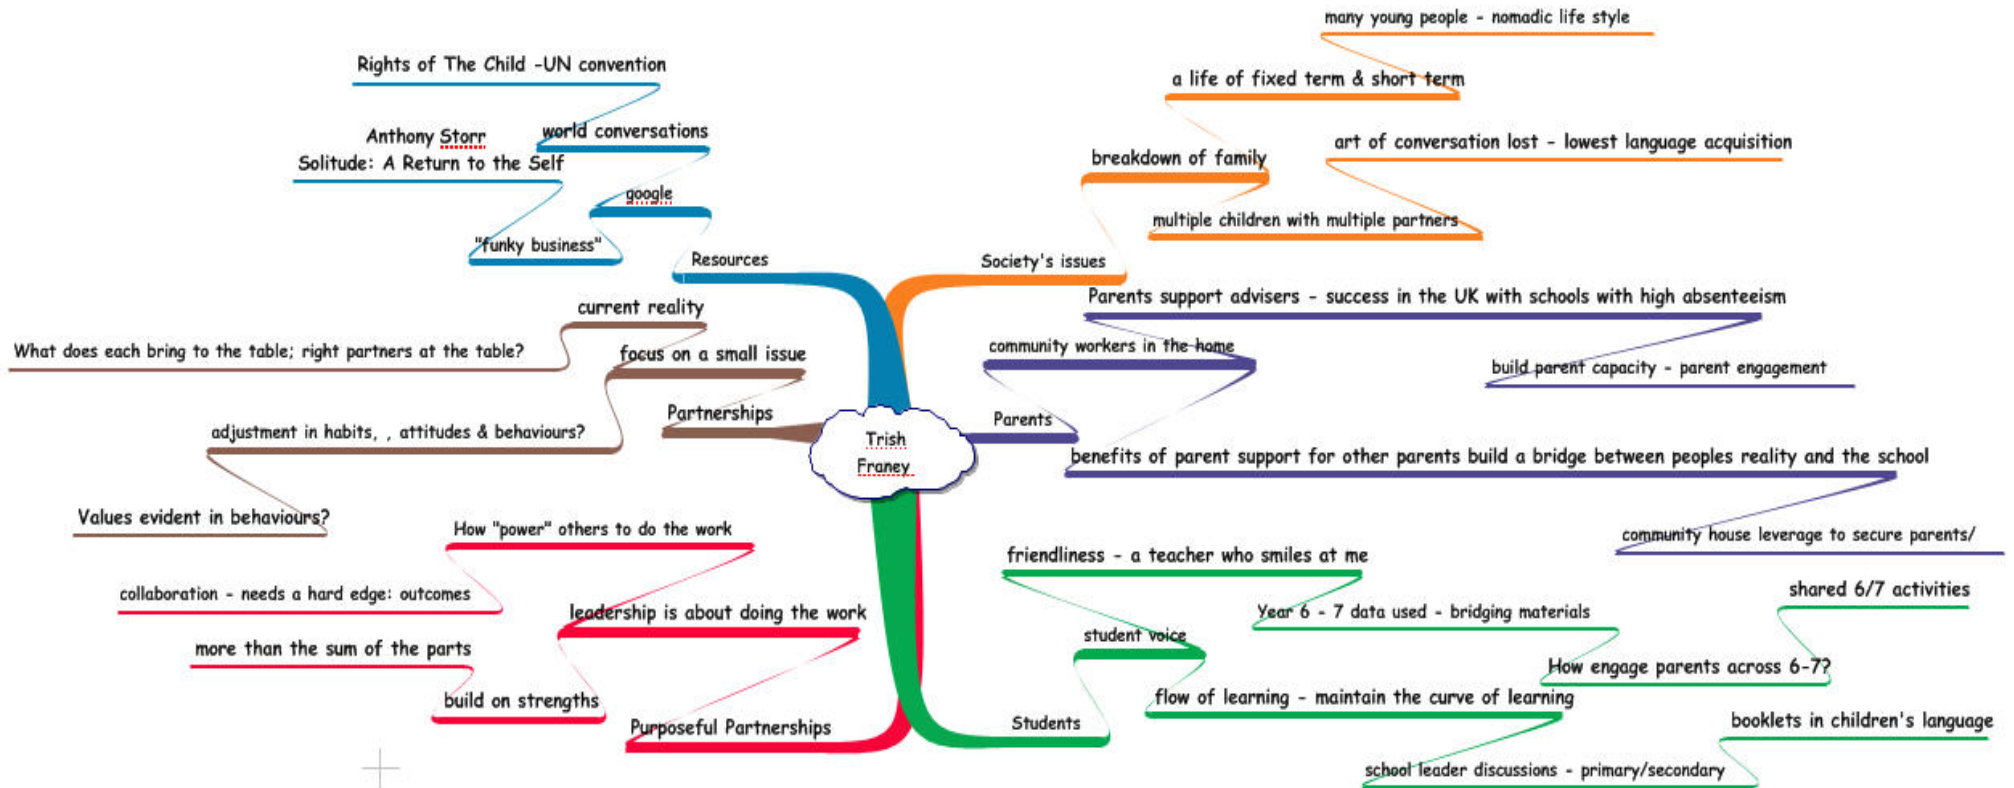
Trish Franey

Resources
google
world conversations
Rights of The Child -UN convention
"funky business"
Anthony Storr
Solitude: A Return to the Self

Society's issues
breakdown of family
a life of fixed term & short term
many young people - nomadic life style
multiple children with multiple partners
art of conversation lost - lowest language acquisition

Partnerships
focus on a small issue
current reality
What does each bring to the table; right partners at the table?
adjustment in habits, , attitudes & behaviours?
Values evident in behaviours?

Parents
community workers in the home
Parents support advisers - success in the UK with schools with high absenteeism
build parent capacity - parent engagement
benefits of parent support for other parents build a bridge between peoples reality and the school
community house leverage to secure parents/

Purposeful Partnerships
leadership is about doing the work
How "power" others to do the work
collaboration - needs a hard edge: outcomes
build on strengths
more than the sum of the parts

Students
student voice
friendliness - a teacher who smiles at me
Year 6 - 7 data used - bridging materials
How engage parents across 6-7?
shared 6/7 activities
flow of learning - maintain the curve of learning
school leader discussions - primary/secondary
booklets in children's language